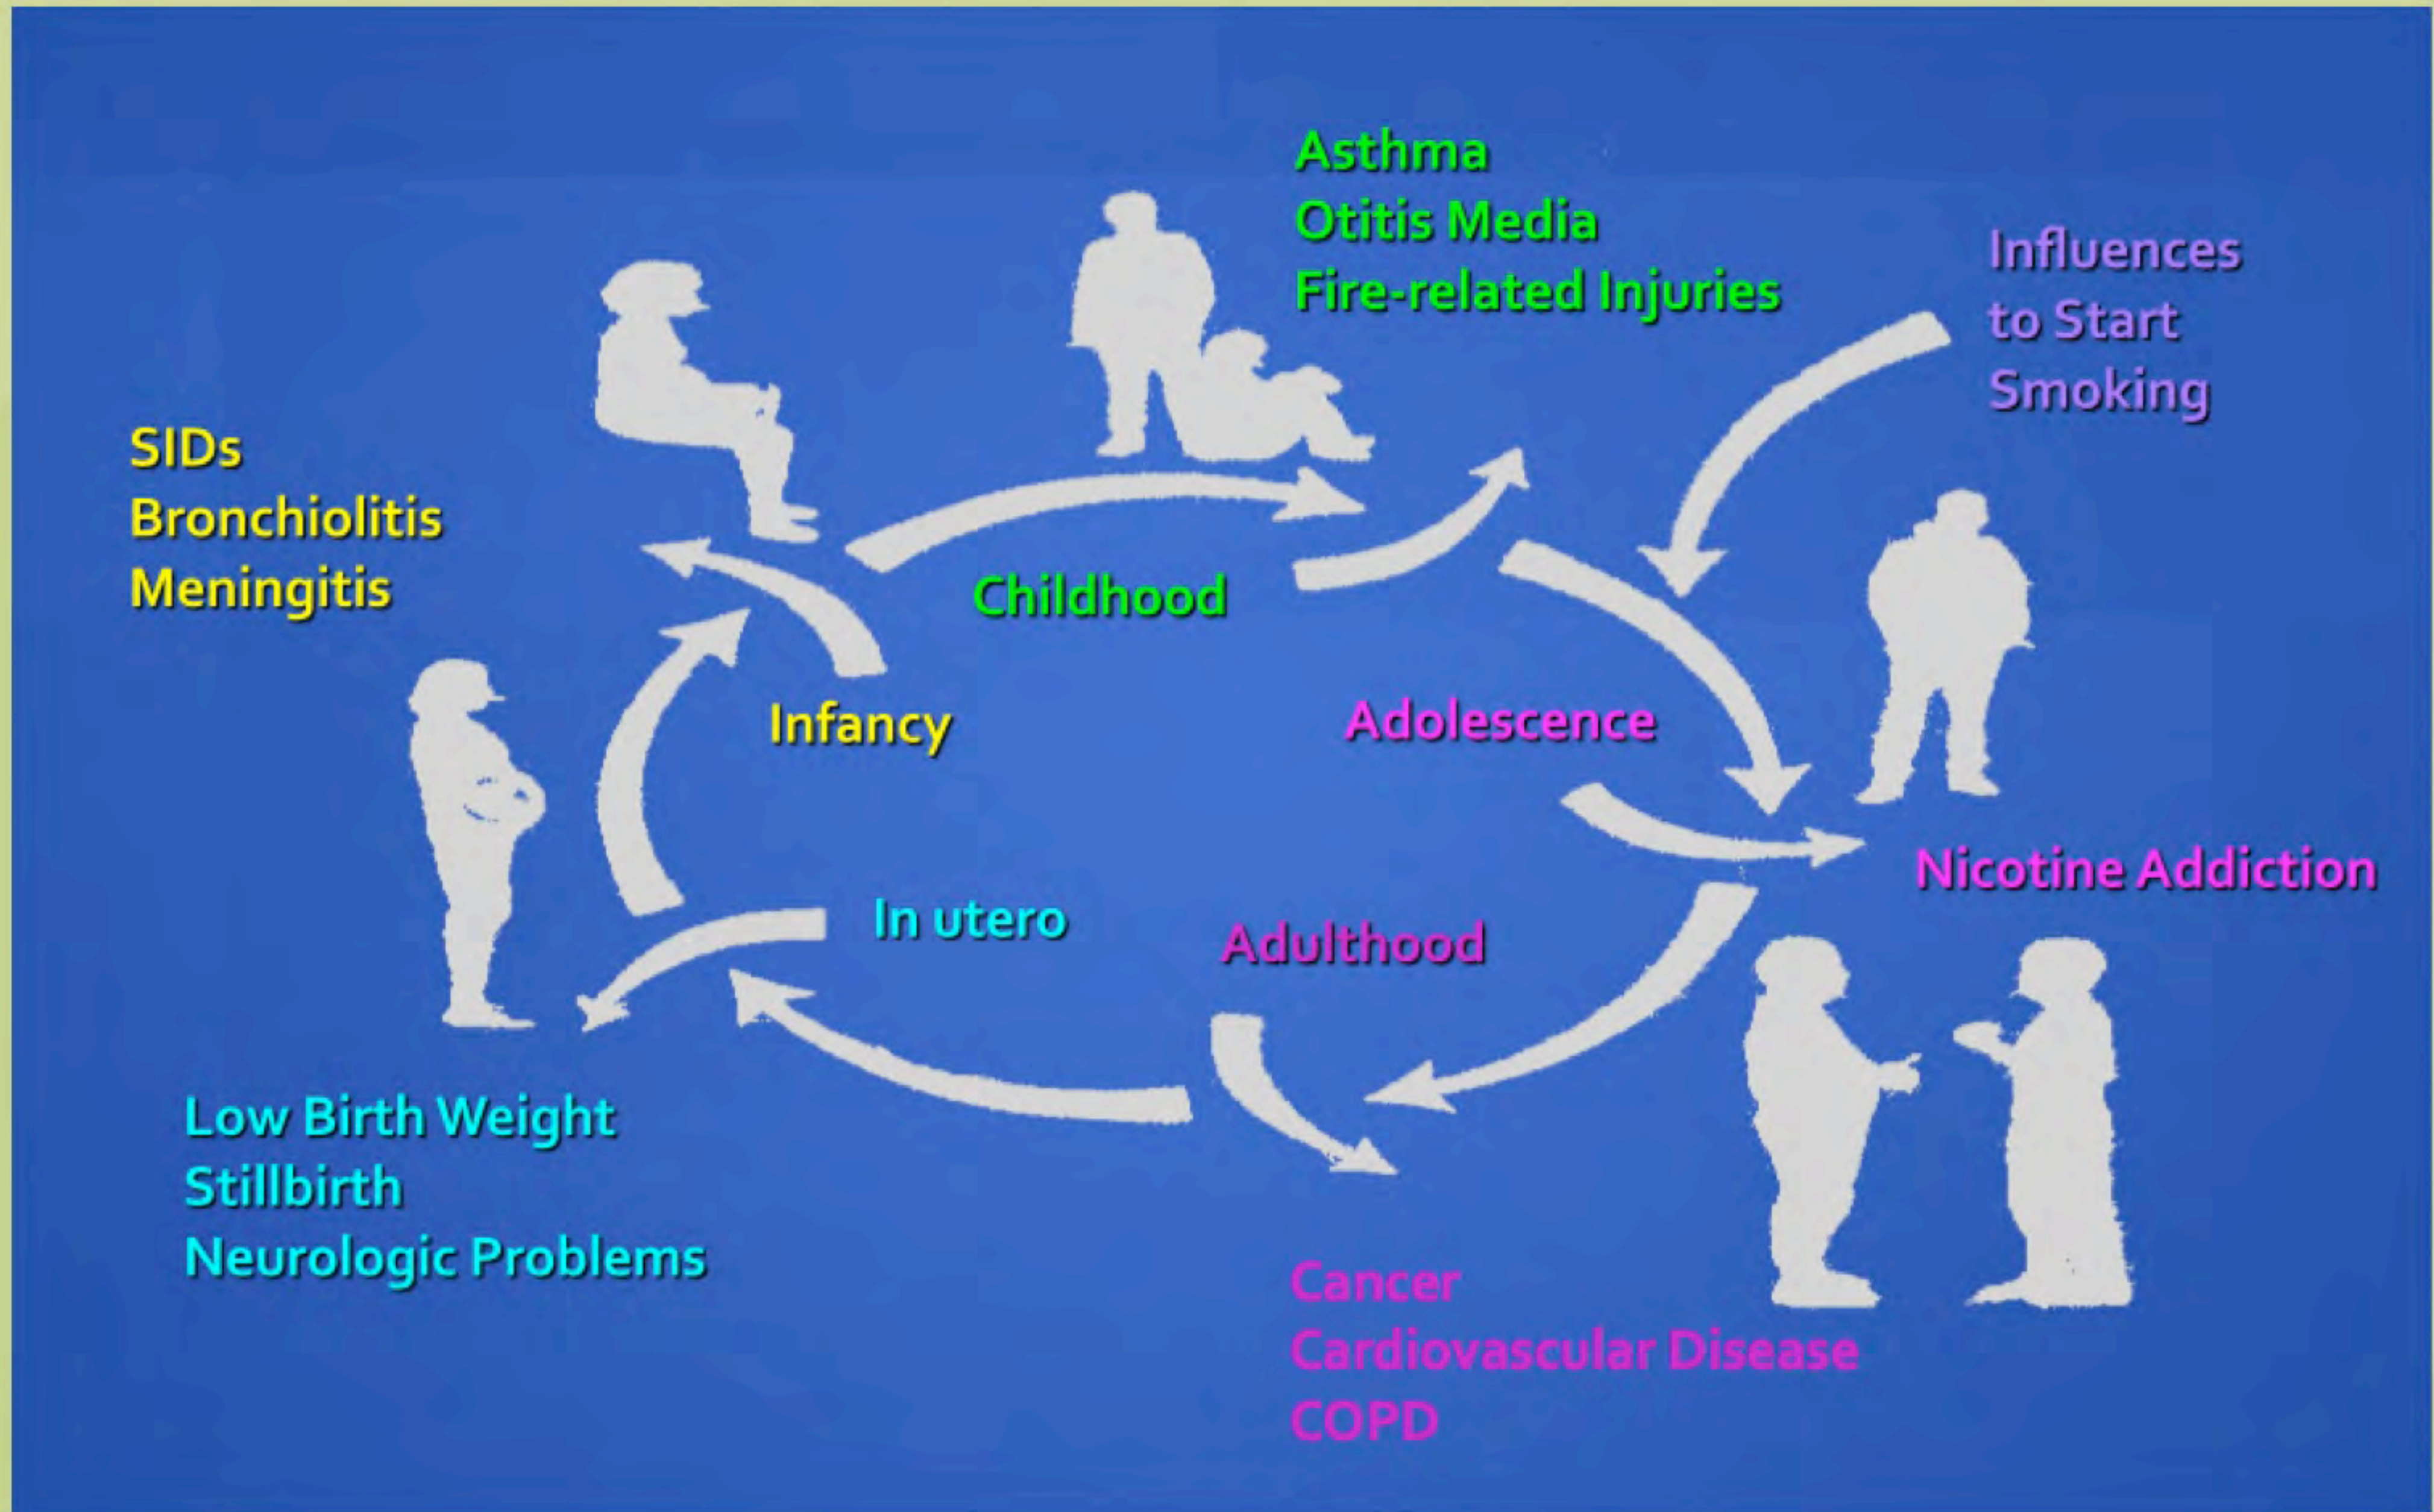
Asthma
Otitis Media
Fire-related Injuries

Influences to Start Smoking

SIDs
Bronchiolitis
Meningitis

Childhood

Infancy

Adolescence

Nicotine Addiction

In utero

Adulthood

Low Birth Weight
Stillbirth
Neurologic Problems

Cancer
Cardiovascular Disease
COPD